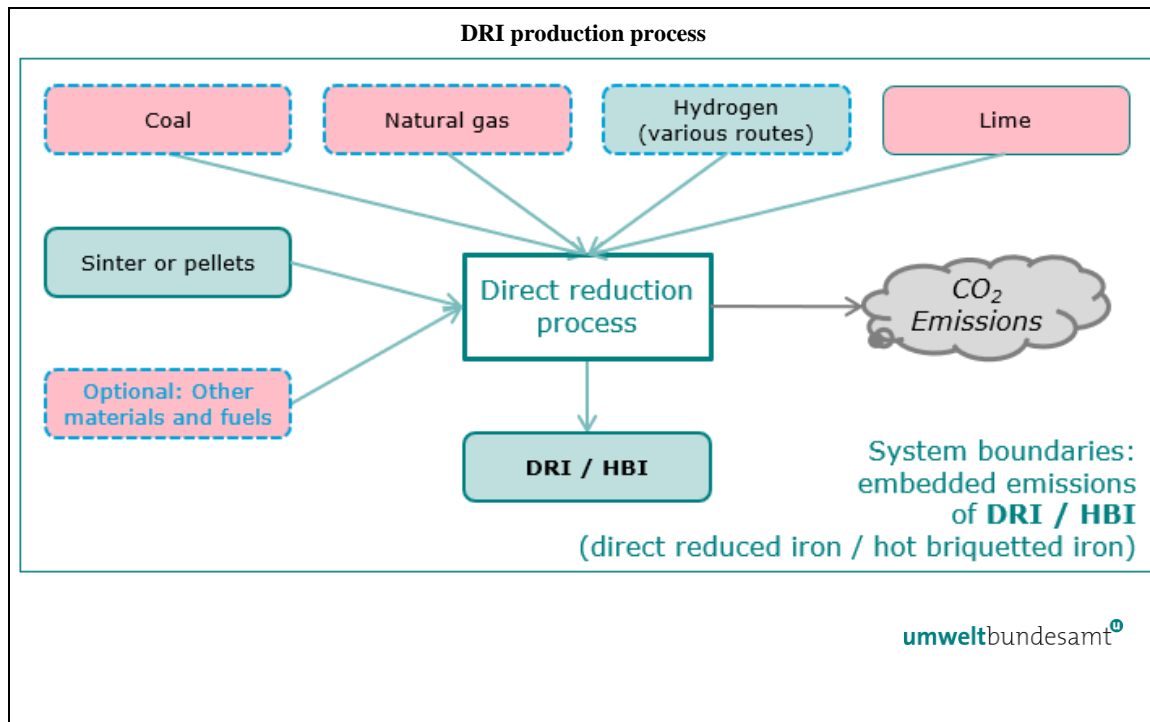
DRI production process

Coal

Natural gas

Hydrogen (various routes)

Lime

Sinter or pellets

Direct reduction process

$CO_2$ Emissions

Optional: Other materials and fuels

DRI / HBI

System boundaries: embedded emissions of DRI / HBI (direct reduced iron / hot briquetted iron)

umweltbundesamt